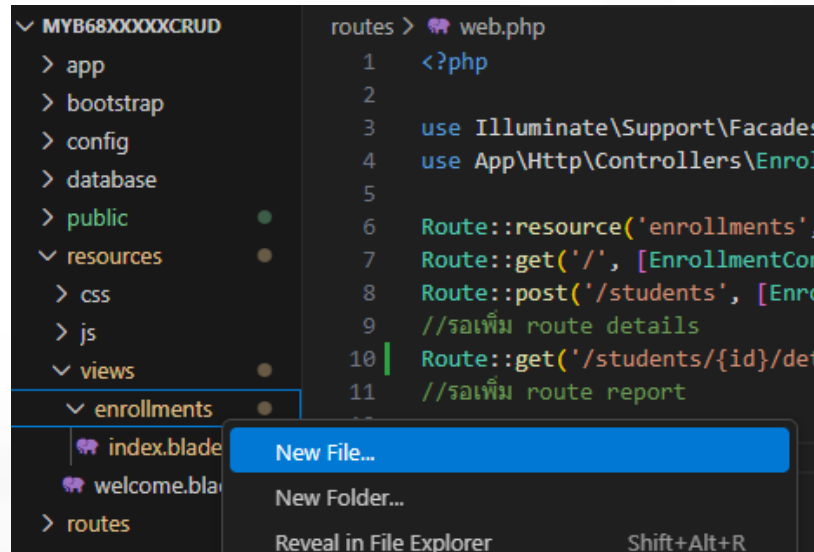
MYB68XXXXXCRUD
app
bootstrap
config
database
public
resources
css
js
views
enrollments
index.blade
welcome.bla
routes

routes > web.php
1 <?php
2
3 use Illuminate\Support\Facades
4 use App\Http\Controllers\Enrol
5
6 Route::resource('enrollments',
7 Route::get('/', [EnrollmentCon
8 Route::post('/students', [Enro
9 //รอเพิ่ม route details
10 Route::get('/students/{id}/det
11 //รอเพิ่ม route report

New File...
New Folder...
Reveal in File Explorer Shift+Alt+R